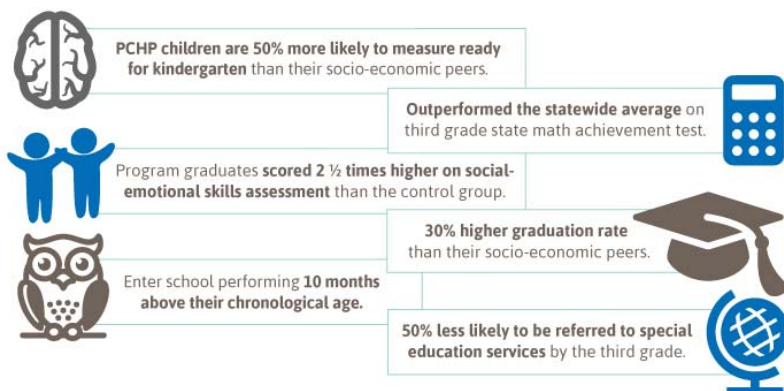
PCHP children are 50% more likely to measure ready for kindergarten than their socio-economic peers.

Outperformed the statewide average on third grade state math achievement test.

Program graduates scored 2 ½ times higher on social-emotional skills assessment than the control group.

30% higher graduation rate than their socio-economic peers.

Enter school performing 10 months above their chronological age.

50% less likely to be referred to special education services by the third grade.